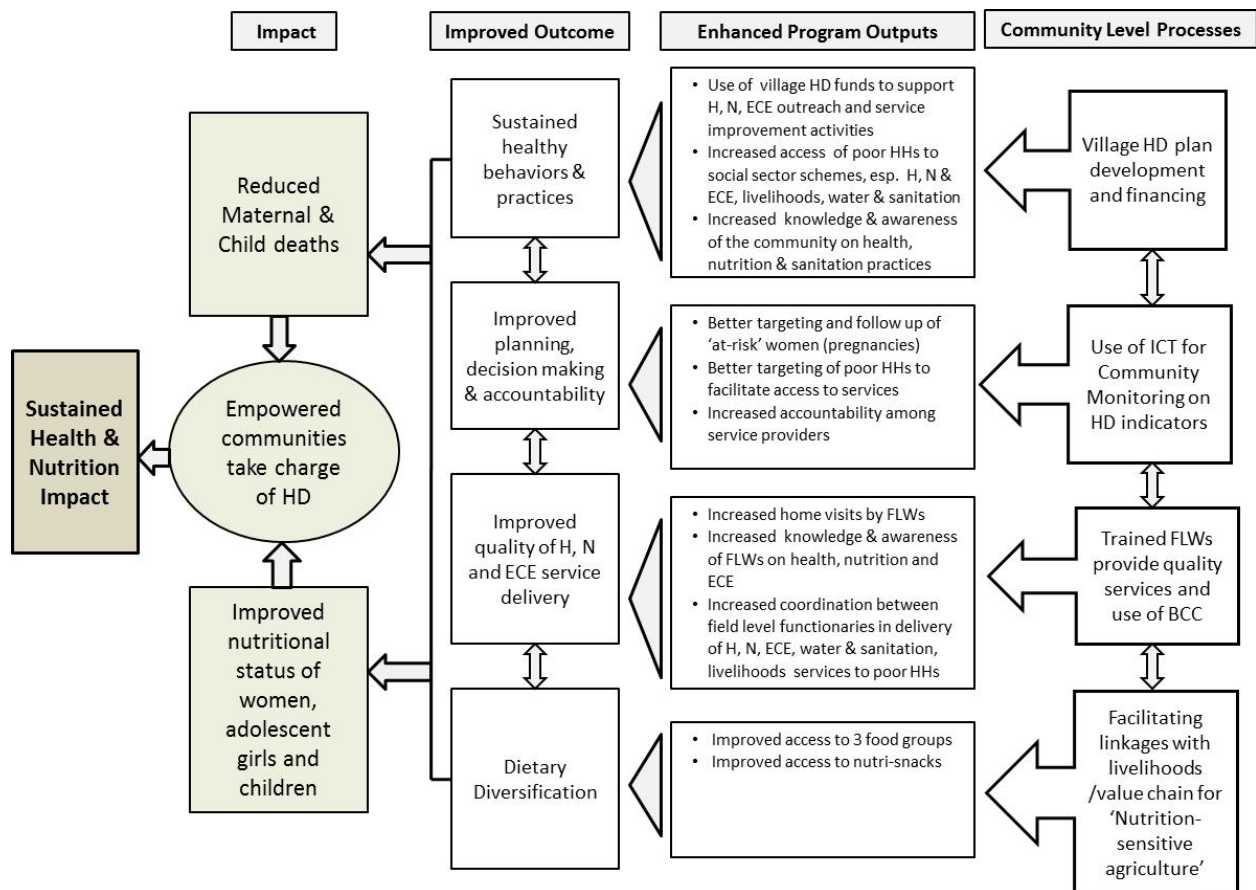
Impact

Improved Outcome

Enhanced Program Outputs

Community Level Processes

Reduced Maternal & Child deaths

Sustained Health & Nutrition Impact

Empowered communities take charge of HD

Improved nutritional status of women, adolescent girls and children

Sustained healthy behaviors & practices

Improved planning, decision making & accountability

Improved quality of H, N and ECE service delivery

Dietary Diversification

• Use of village HD funds to support H, N, ECE outreach and service improvement activities
• Increased access of poor HHs to social sector schemes, esp. H, N & ECE, livelihoods, water & sanitation
• Increased knowledge & awareness of the community on health, nutrition & sanitation practices

• Better targeting and follow up of 'at-risk' women (pregnancies)
• Better targeting of poor HHs to facilitate access to services
• Increased accountability among service providers

• Increased home visits by FLWs
• Increased knowledge & awareness of FLWs on health, nutrition and ECE
• Increased coordination between field level functionaries in delivery of H, N, ECE, water & sanitation, livelihoods services to poor HHs

• Improved access to 3 food groups
• Improved access to nutri-snacks

Village HD plan development and financing

Use of ICT for Community Monitoring on HD indicators

Trained FLWs provide quality services and use of BCC

Facilitating linkages with livelihoods /value chain for 'Nutrition-sensitive agriculture'